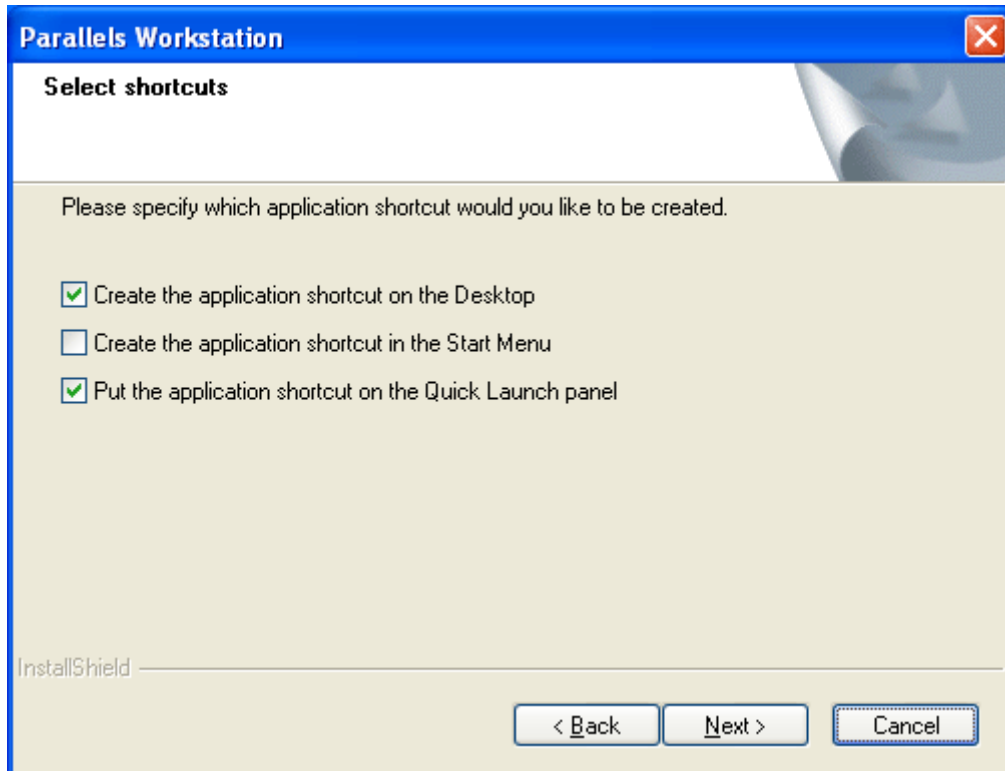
Parallels Workstation

Select shortcuts

Please specify which application shortcut would you like to be created.

☑ Create the application shortcut on the Desktop

☐ Create the application shortcut in the Start Menu

☑ Put the application shortcut on the Quick Launch panel

InstallShield

< Back | Next > | Cancel